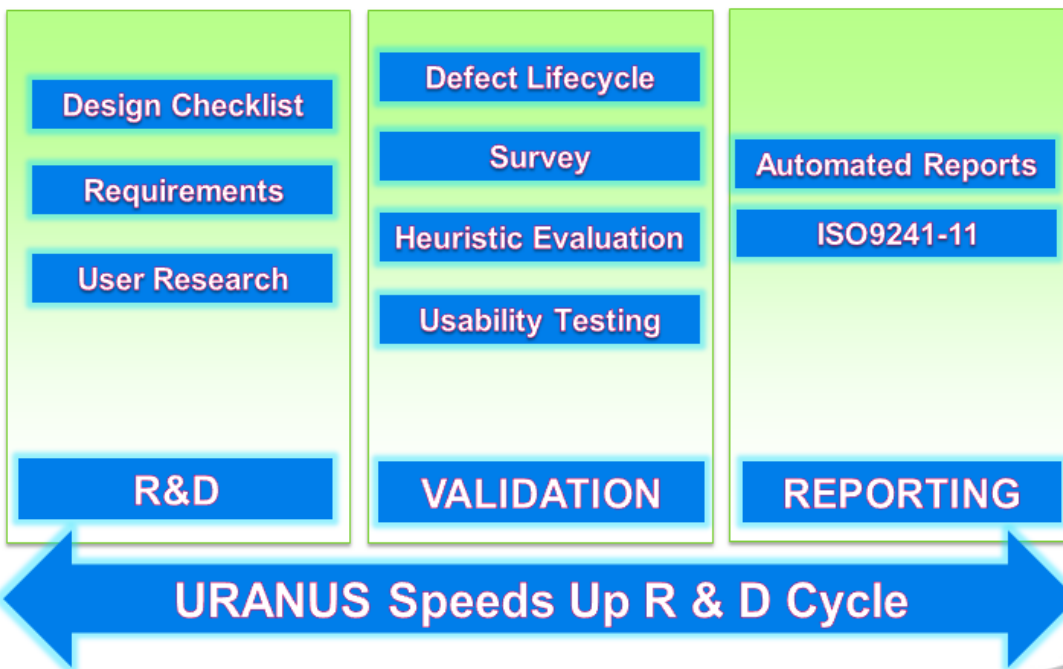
Design Checklist

Requirements

User Research

R&D

Defect Lifecycle

Survey

Heuristic Evaluation

Usability Testing

VALIDATION

Automated Reports

ISO9241-11

REPORTING

URANUS Speeds Up R & D Cycle